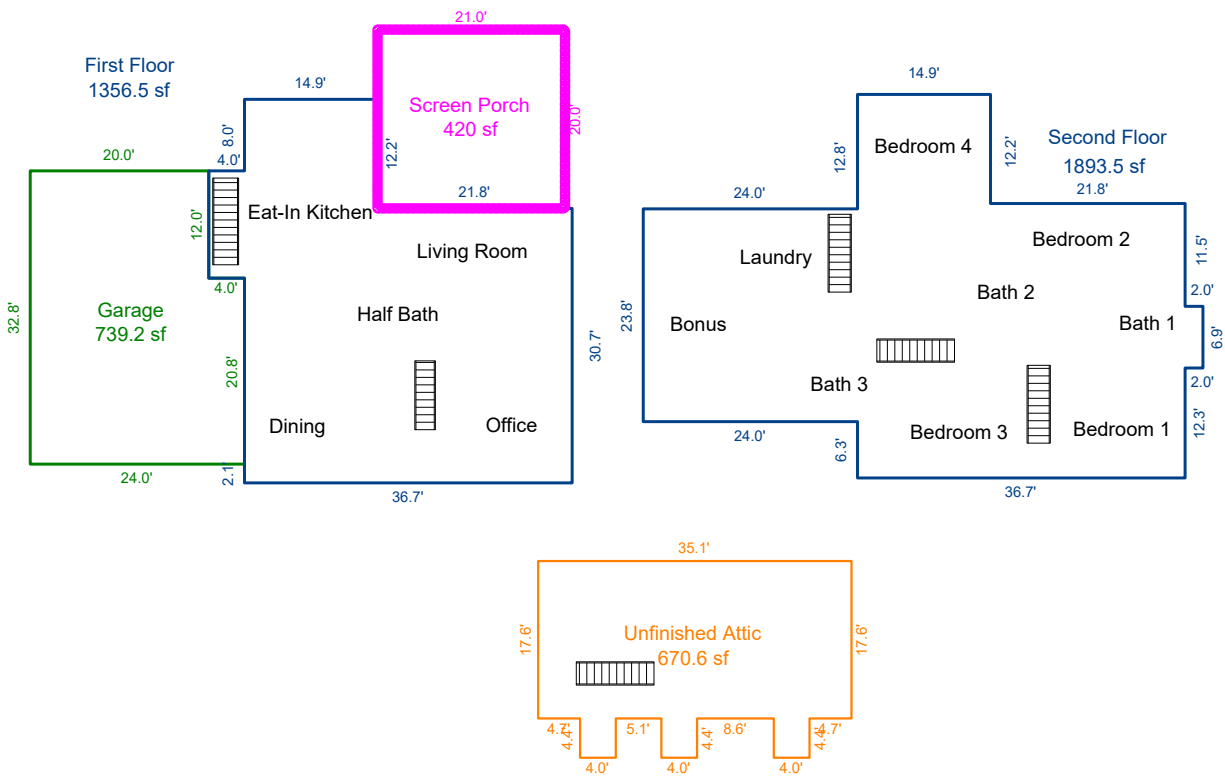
21.0'

First Floor
1356.5 sf

14.9'

Screen Porch
420 sf

20.0'

12.2'

8.0'

4.0'

20.0'

21.8'

12.0'

Eat-In Kitchen

Living Room

Garage
739.2 sf

32.8'

4.0'

Half Bath

20.8'

30.7'

Dining

Office

24.0'

2.1'

36.7'

14.9'

Bedroom 4

12.8'

12.2'

Second Floor
1893.5 sf

21.8'

24.0'

Bedroom 2

11.5'

Laundry

Bath 2

2.0'

23.8'

Bonus

Bath 1

6.9'

Bath 3

2.0'

Bedroom 3

Bedroom 1

12.3'

24.0'

6.3'

36.7'

35.1'

17.6'

Unfinished Attic
670.6 sf

17.6'

4.7'

4.4'

5.1'

4.4'

8.6'

4.4'

4.7'

4.0'

4.0'

4.0'